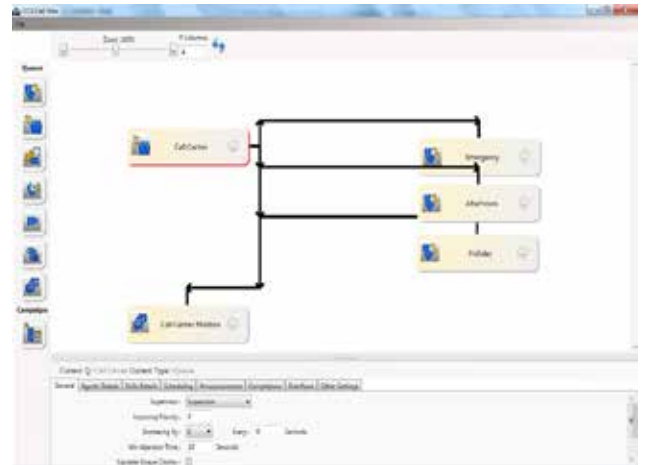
Zoom 100%

Queues

Call Center

Emergency

Afterhours

Holiday

Campaigns

Call Center Modem

General | Agents Status | Skills Details | Scheduling | Announcements | Completions | Overflow | Other Settings

Supervisor:

Incoming Priority: 0

Min Abandon Time: 30 Seconds

Every: 0 Seconds